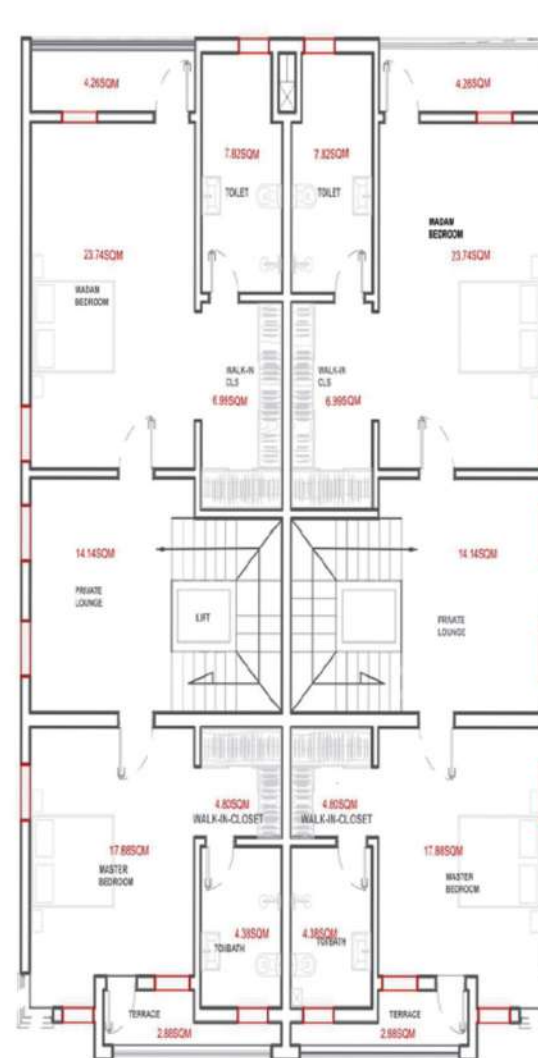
4.26SQM

7.82SQM
TOILET

7.82SQM
TOILET

4.26SQM

MADAM
BEDROOM
23.74SQM

23.74SQM
MADAM
BEDROOM

WALK-IN
CLS
6.99SQM

WALK-IN
CLS
6.99SQM

14.14SQM
PRIVATE
LOUNGE

LIFT

14.14SQM
PRIVATE
LOUNGE

4.80SQM
WALK-IN-CLOSET

4.80SQM
WALK-IN-CLOSET

17.88SQM
MASTER
BEDROOM

4.38SQM
TOI/BATH

4.38SQM
TOI/BATH

17.88SQM
MASTER
BEDROOM

TERRACE
2.88SQM

TERRACE
2.88SQM